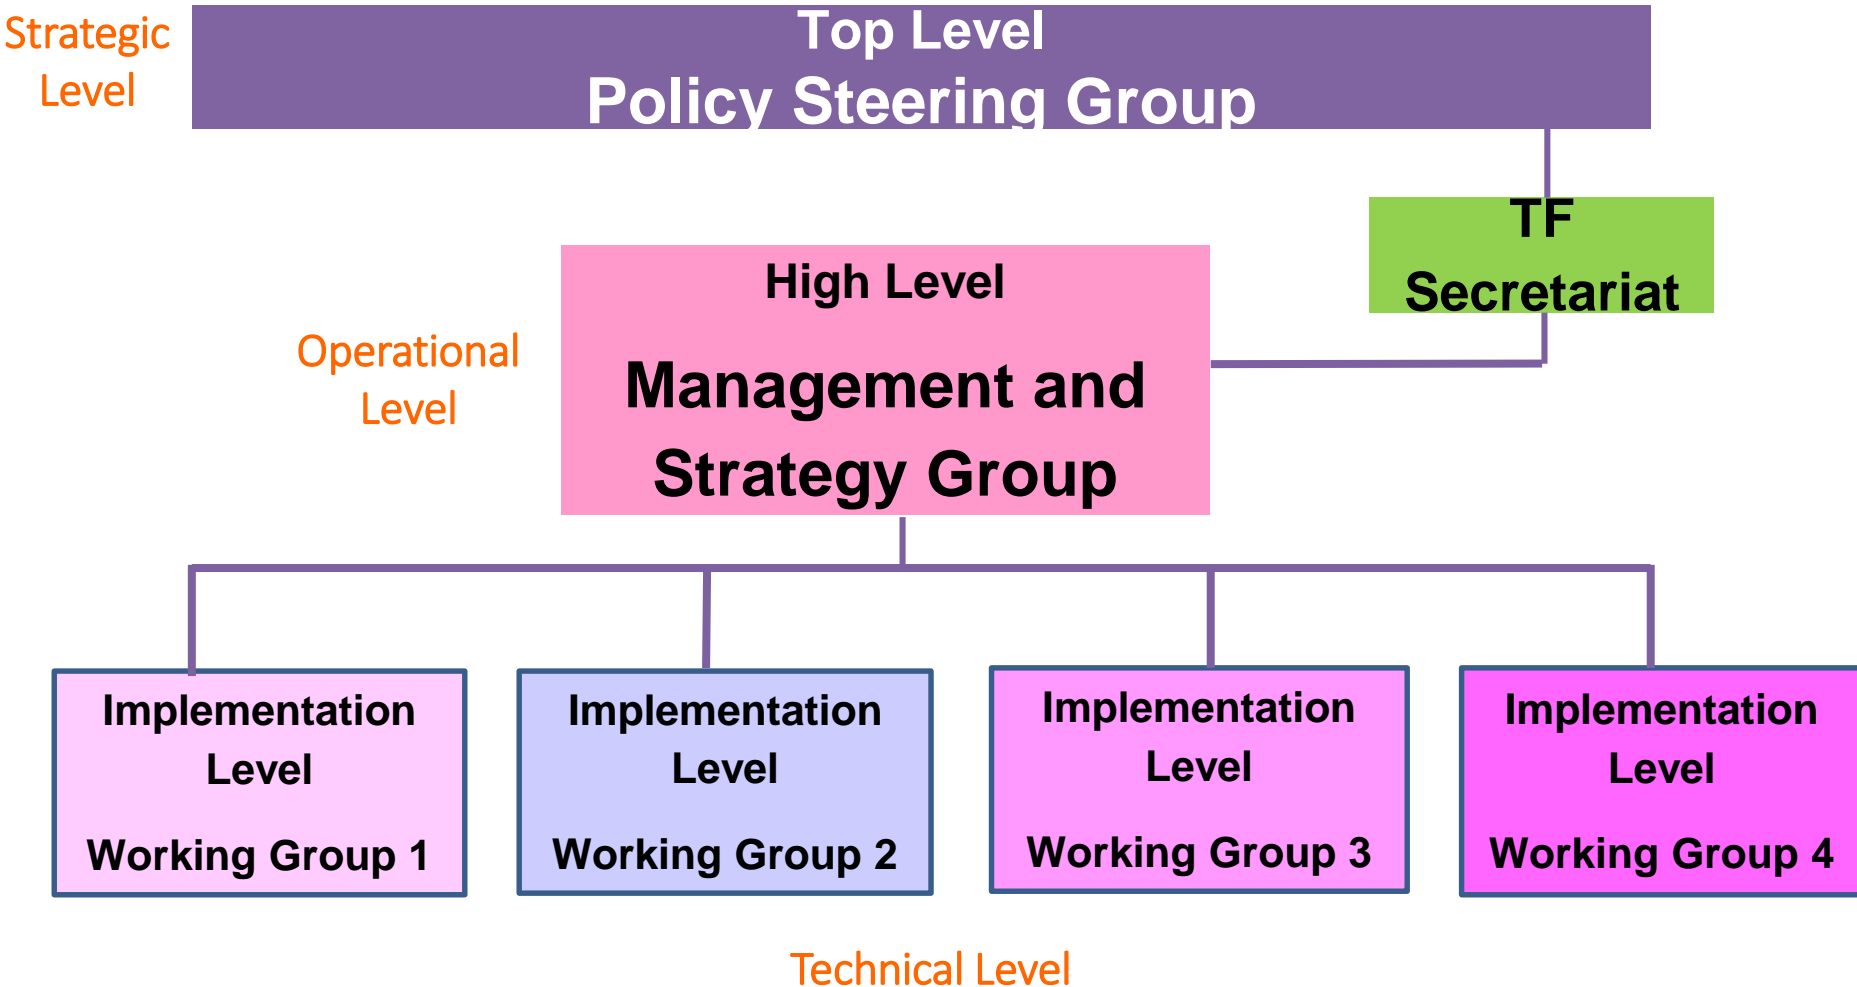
Strategic Level

Top Level
Policy Steering Group

TF
Secretariat

Operational Level

High Level
Management and Strategy Group

Implementation Level
Working Group 1

Implementation Level
Working Group 2

Implementation Level
Working Group 3

Implementation Level
Working Group 4

Technical Level